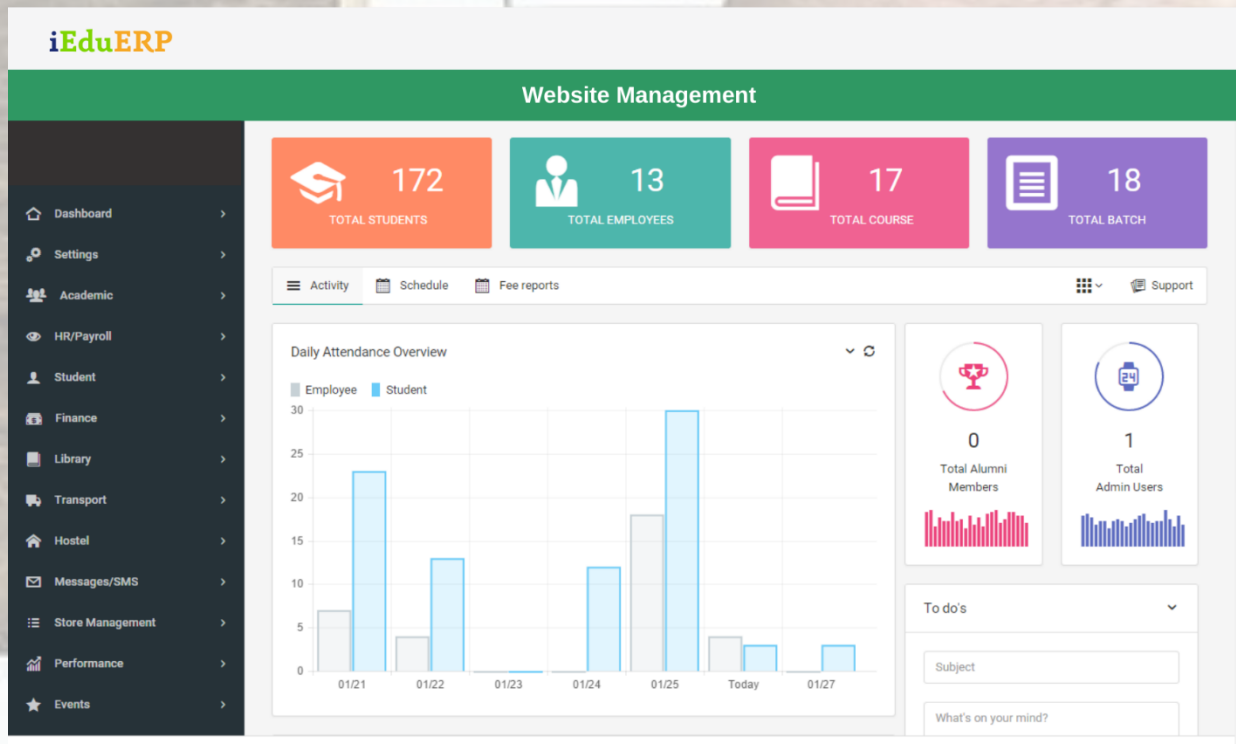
iEduERP

Website Management

Dashboard
Settings
Academic
HR/Payroll
Student
Finance
Library
Transport
Hostel
Messages/SMS
Store Management
Performance
Events

172
TOTAL STUDENTS

13
TOTAL EMPLOYEES

17
TOTAL COURSE

18
TOTAL BATCH

Activity
Schedule
Fee reports
Support

Daily Attendance Overview

Employee
Student

30
25
20
15
10
5
0

01/21
01/22
01/23
01/24
01/25
Today
01/27

0
Total Alumni Members

1
Total Admin Users

To do's

Subject

What's on your mind?